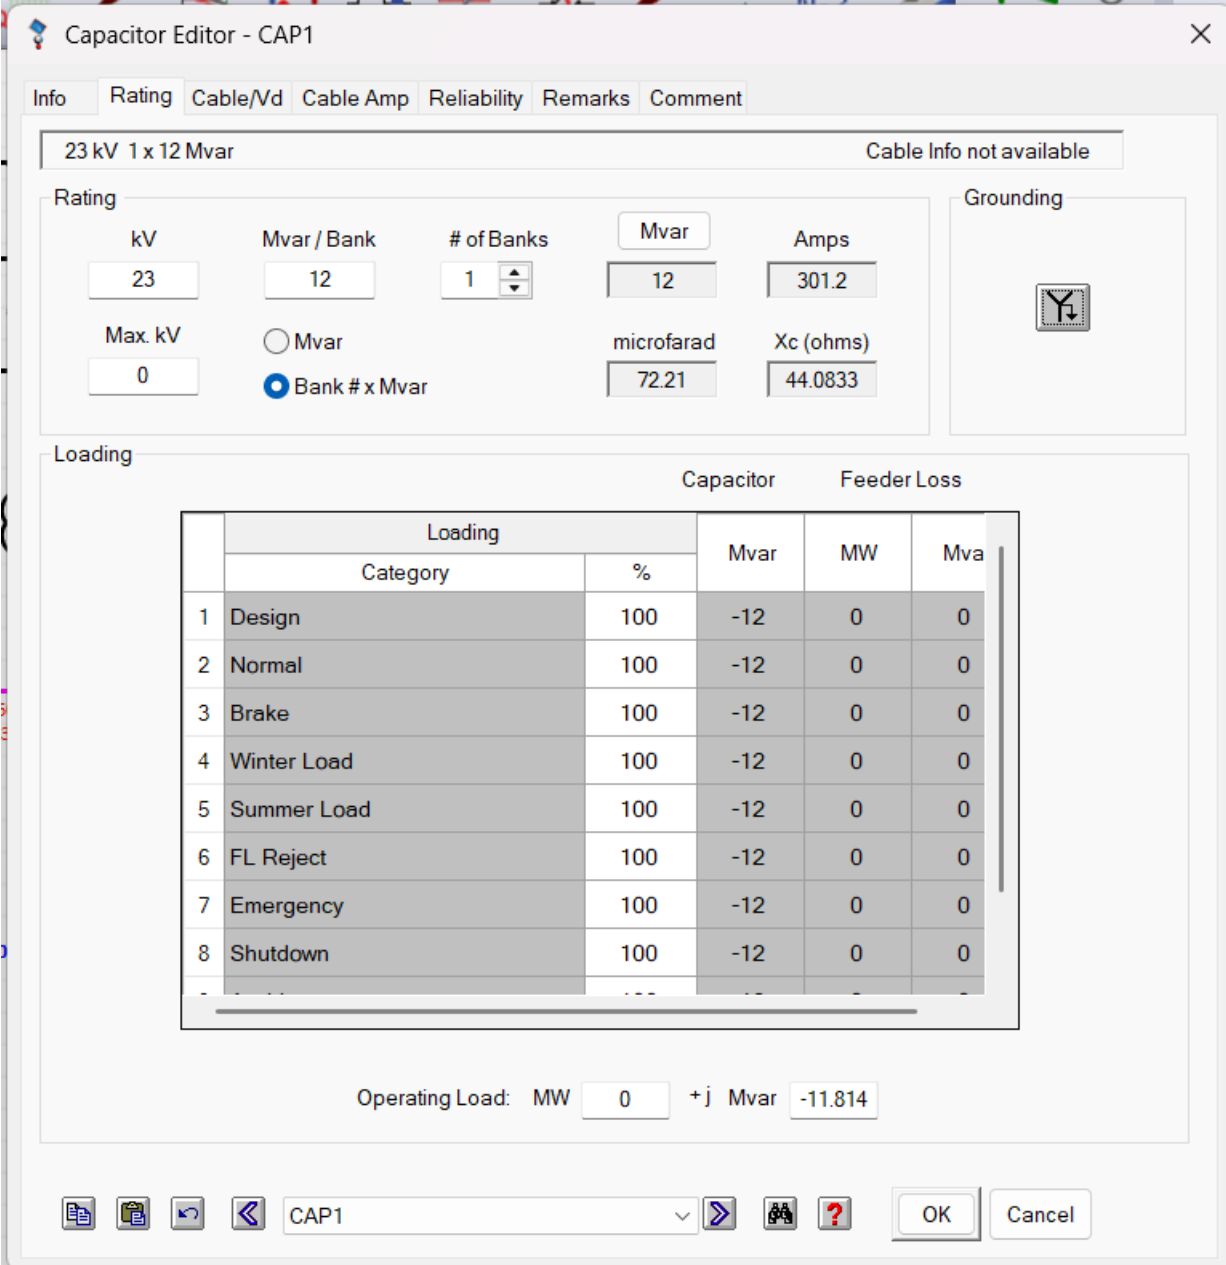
Capacitor Editor - CAP1

Info Rating Cable/Vd Cable Amp Reliability Remarks Comment

23 kV 1 x 12 Mvar

Cable Info not available

Rating

kV
23
Mvar / Bank
12
# of Banks
1
Mvar
12
Amps
301.2

Max. kV
0
Mvar
Bank # x Mvar
microfarad
72.21
Xc (ohms)
44.0833

Grounding

Loading

Capacitor Feeder Loss

| | Loading | | Mvar | MW | Mva |
|---|---|---|---|---|---|
| | Category | % | | | |
| 1 | Design | 100 | -12 | 0 | 0 |
| 2 | Normal | 100 | -12 | 0 | 0 |
| 3 | Brake | 100 | -12 | 0 | 0 |
| 4 | Winter Load | 100 | -12 | 0 | 0 |
| 5 | Summer Load | 100 | -12 | 0 | 0 |
| 6 | FL Reject | 100 | -12 | 0 | 0 |
| 7 | Emergency | 100 | -12 | 0 | 0 |
| 8 | Shutdown | 100 | -12 | 0 | 0 |
| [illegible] | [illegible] | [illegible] | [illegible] | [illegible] | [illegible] |

Operating Load: MW 0 +j Mvar -11.814

CAP1

OK Cancel